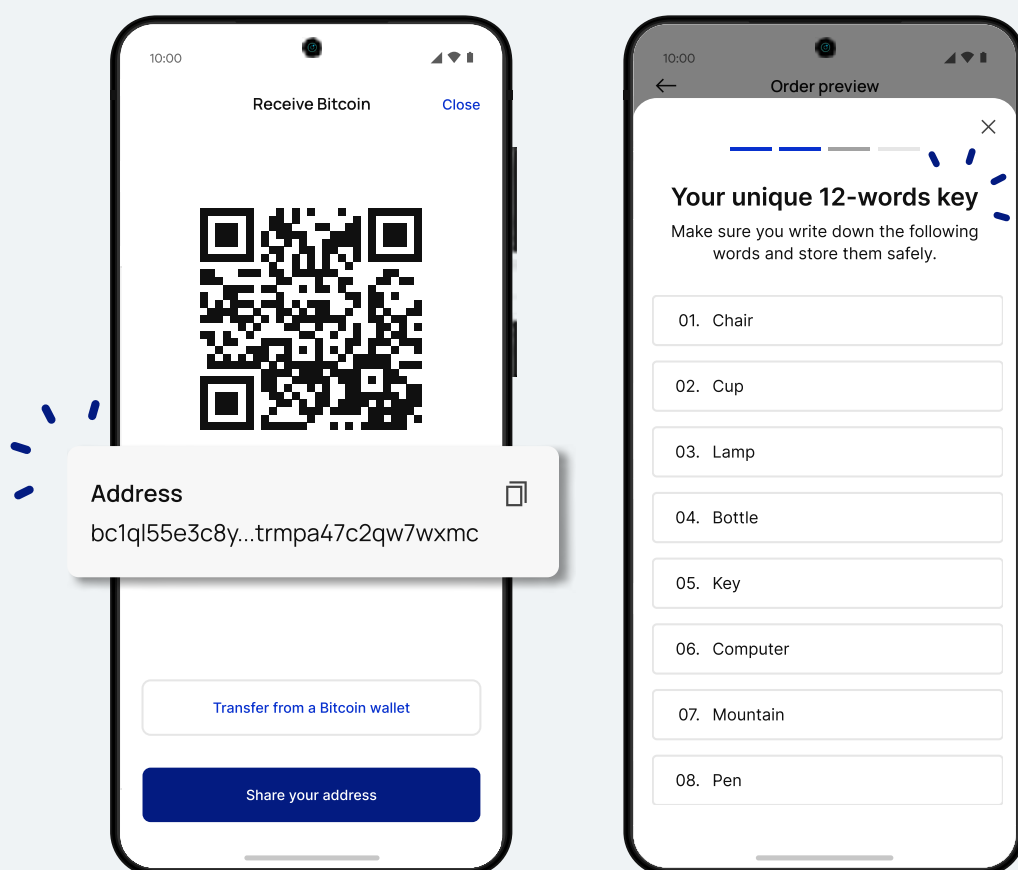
10:00

Receive Bitcoin

Close

Address

bc1ql55e3c8y...trmpa47c2qw7wxmc

Transfer from a Bitcoin wallet

Share your address

10:00

Order preview

Your unique 12-words key

Make sure you write down the following words and store them safely.

01. Chair

02. Cup

03. Lamp

04. Bottle

05. Key

06. Computer

07. Mountain

08. Pen